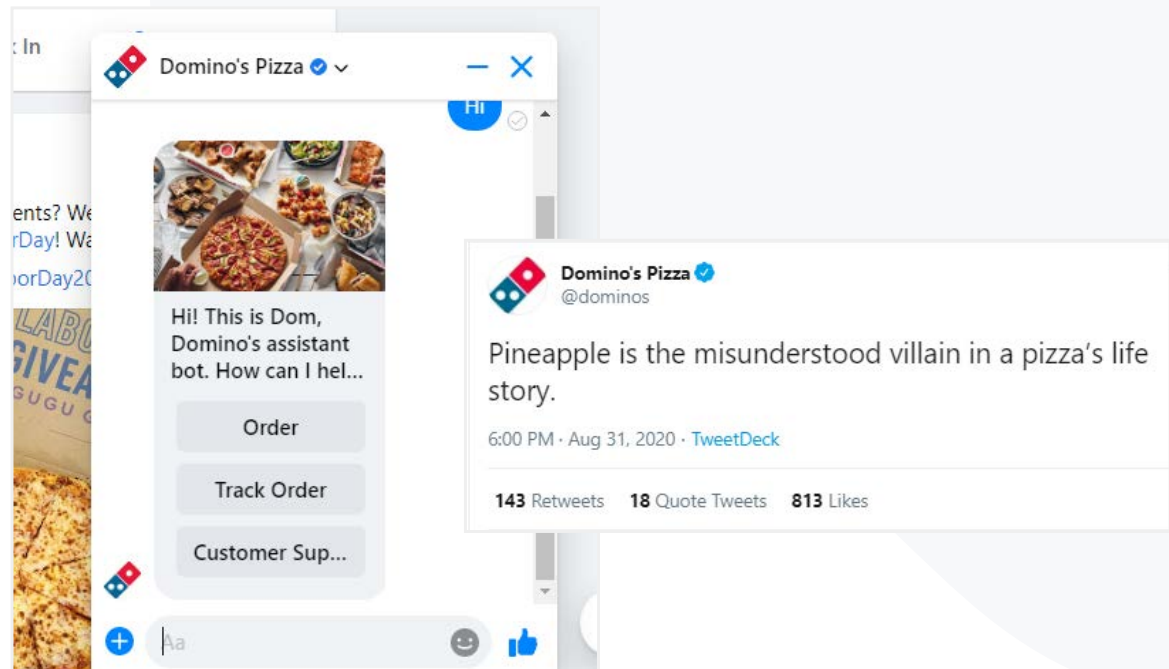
: In

ents? We
rDay! Wa
borDay20

LABO
GIVEA
GUGU

Domino's Pizza

Hi

Hi! This is Dom, Domino's assistant bot. How can I hel...

Order

Track Order

Customer Sup...

Aa

Domino's Pizza
@dominos

Pineapple is the misunderstood villain in a pizza's life story.

6:00 PM · Aug 31, 2020 · TweetDeck

143 Retweets 18 Quote Tweets 813 Likes